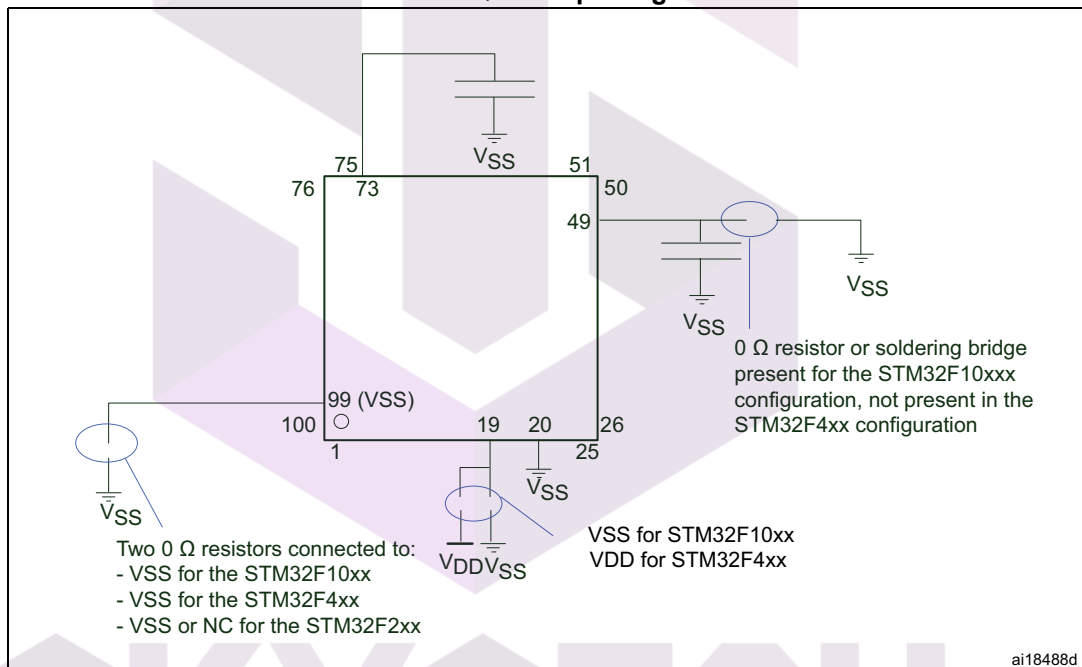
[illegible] package

$V_{SS}$

75

51

76

73

50

49

$V_{SS}$

$V_{SS}$

0 Ω resistor or soldering bridge present for the STM32F10xxx configuration, not present in the STM32F4xx configuration

99 (VSS)

100

19

20

26

1

25

$V_{SS}$

$V_{SS}$

$V_{DD}V_{SS}$

VSS for STM32F10xx
VDD for STM32F4xx

Two 0 Ω resistors connected to:
- VSS for the STM32F10xx
- VSS for the STM32F4xx
- VSS or NC for the STM32F2xx

ai18488d